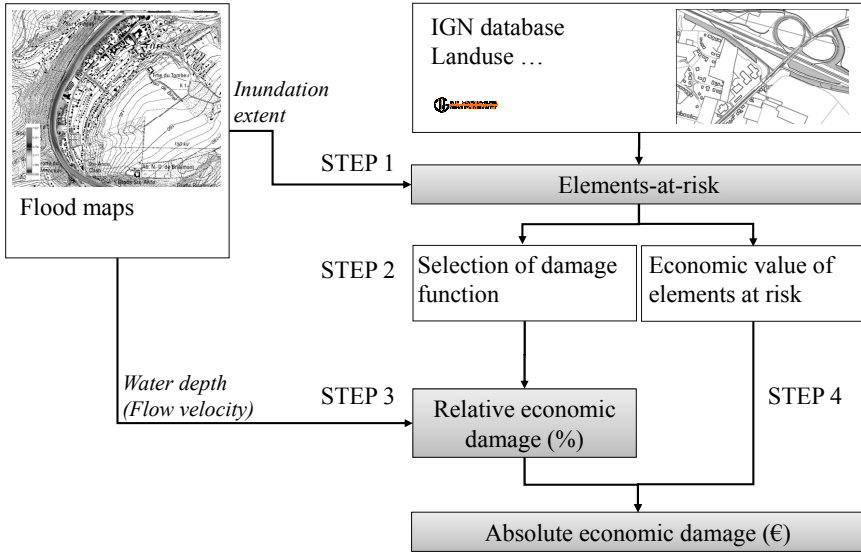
Flood maps

Inundation extent

IGN database
Landuse …

STEP 1

Elements-at-risk

STEP 2

Selection of damage function

Economic value of elements at risk

Water depth (Flow velocity)

STEP 3

Relative economic damage (%)

STEP 4

Absolute economic damage (€)